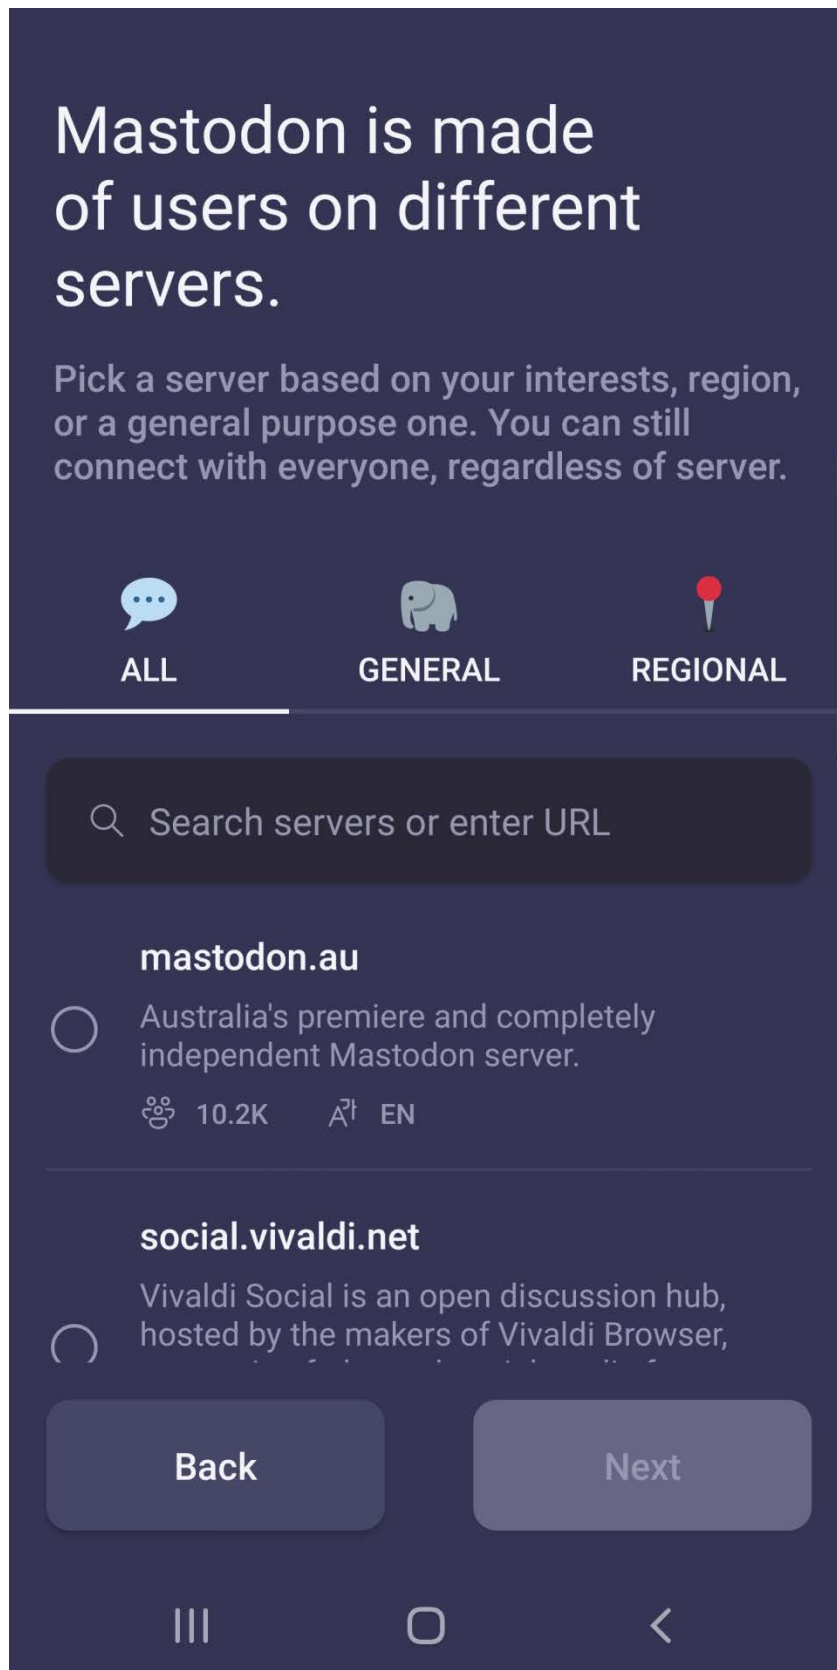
Mastodon is made of users on different servers.

Pick a server based on your interests, region, or a general purpose one. You can still connect with everyone, regardless of server.

ALL

GENERAL

REGIONAL

Search servers or enter URL

mastodon.au

Australia's premiere and completely independent Mastodon server.

10.2K

EN

social.vivaldi.net

Vivaldi Social is an open discussion hub, hosted by the makers of Vivaldi Browser, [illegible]

Back

Next